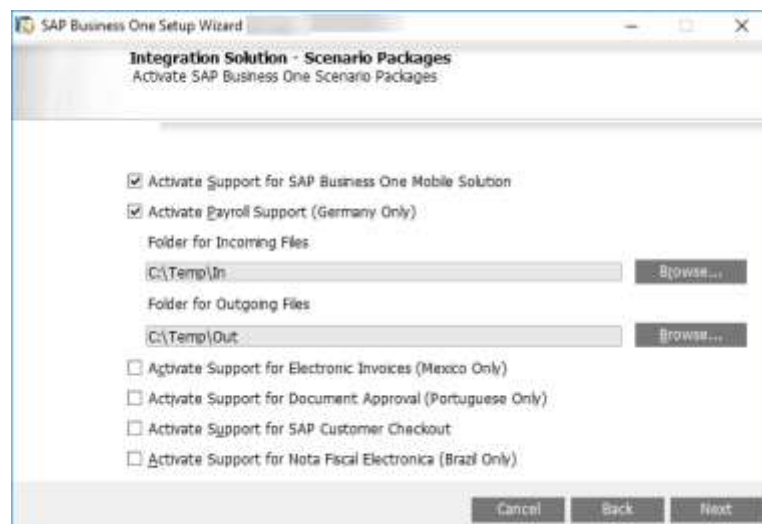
SAP Business One Setup Wizard

Integration Solution - Scenario Packages
Activate SAP Business One Scenario Packages

☑ Activate Support for SAP Business One Mobile Solution

☑ Activate Payroll Support (Germany Only)

Folder for Incoming Files

C:\Temp\In

Browse...

Folder for Outgoing Files

C:\Temp\Out

Browse...

☐ Activate Support for Electronic Invoices (Mexico Only)

☐ Activate Support for Document Approval (Portuguese Only)

☐ Activate Support for SAP Customer Checkout

☐ Activate Support for Nota Fiscal Electronica (Brazil Only)

Cancel Back Next